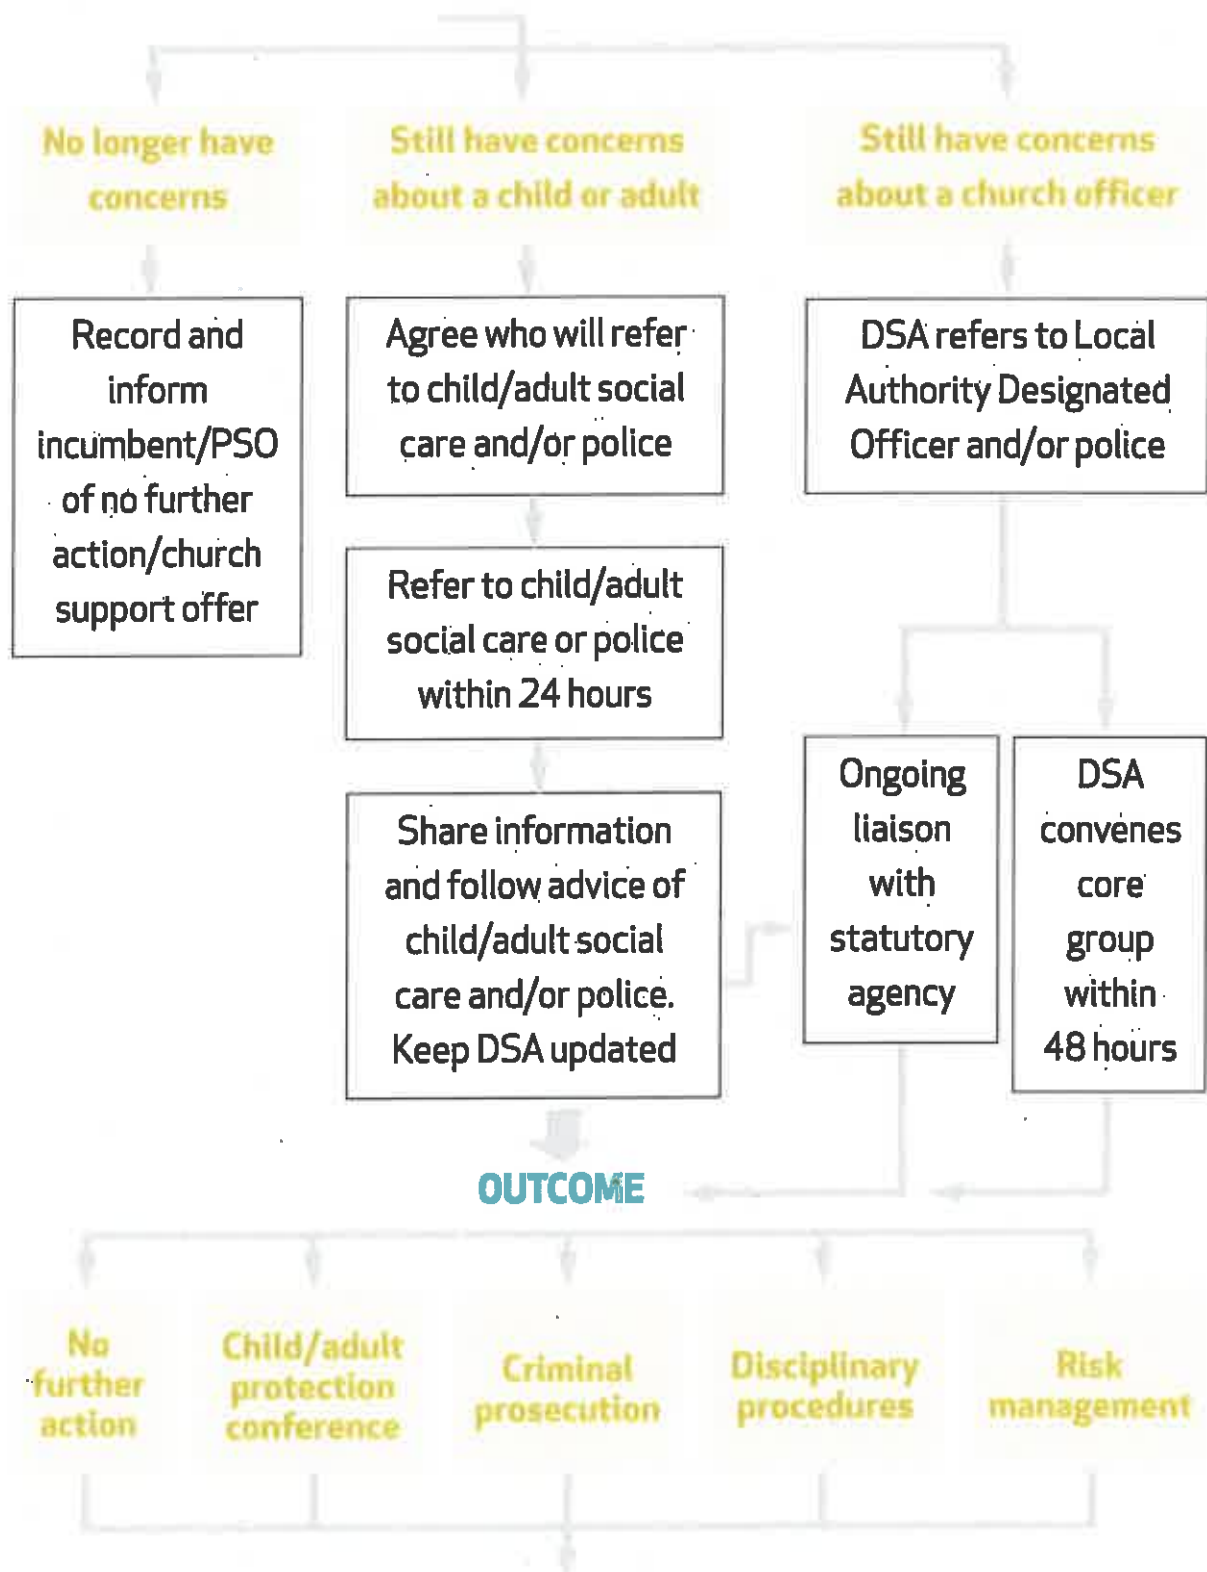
No longer have concerns

Still have concerns about a child or adult

Still have concerns about a church officer

Record and inform incumbent/PSO of no further action/church support offer

Agree who will refer to child/adult social care and/or police

DSA refers to Local Authority Designated Officer and/or police

Refer to child/adult social care or police within 24 hours

Share information and follow advice of child/adult social care and/or police. Keep DSA updated

Ongoing liaison with statutory agency

DSA convenes core group within 48 hours

OUTCOME

No further action

Child/adult protection conference

Criminal prosecution

Disciplinary procedures

Risk management